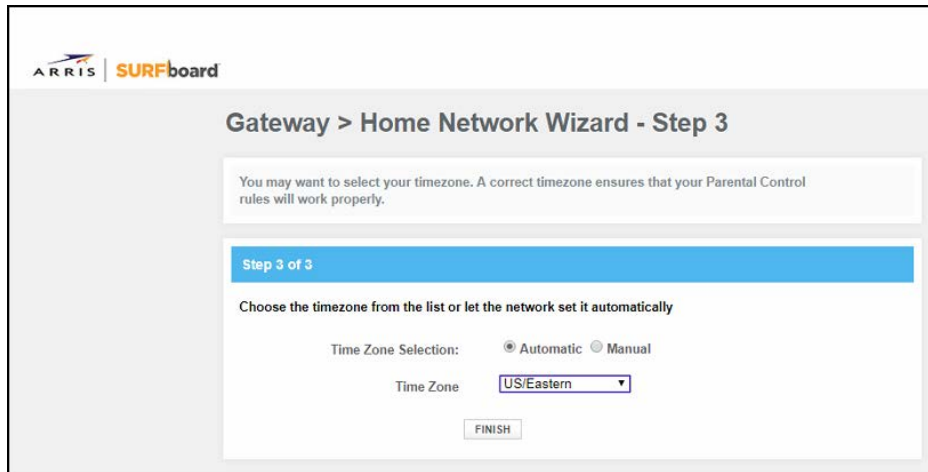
ARRIS | SURFboard

Gateway > Home Network Wizard - Step 3

You may want to select your timezone. A correct timezone ensures that your Parental Control rules will work properly.

Step 3 of 3

Choose the timezone from the list or let the network set it automatically

Time Zone Selection: Automatic Manual

Time Zone US/Eastern

FINISH